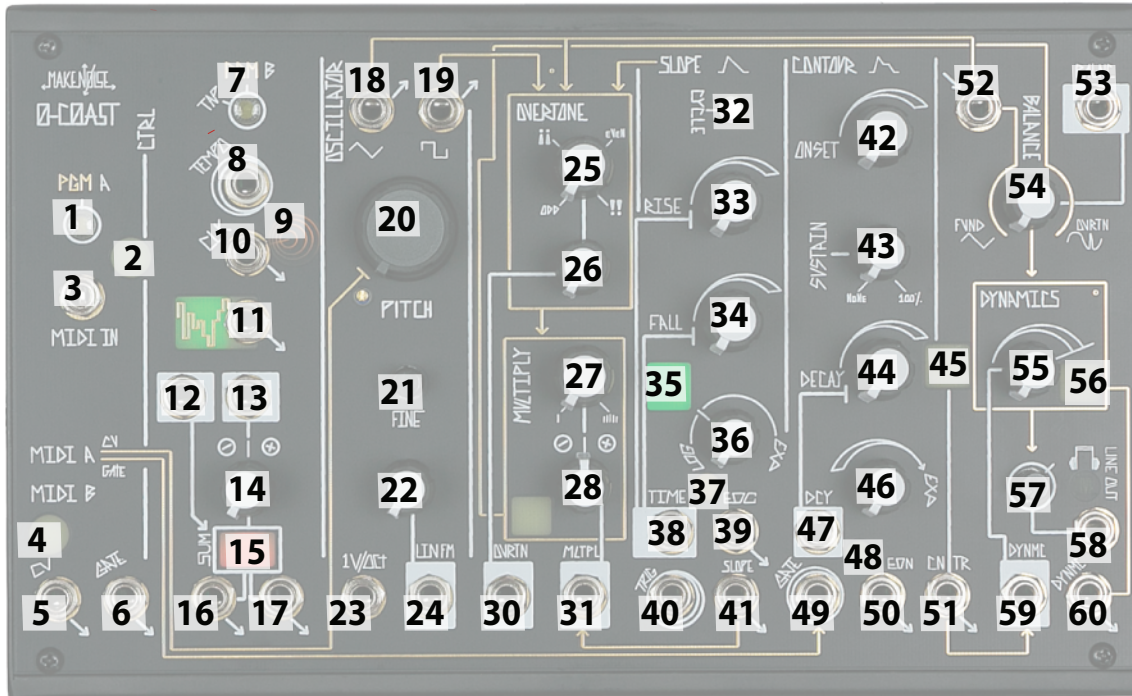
MAKENOISE
0-COAST
CTRL
PGM A
1
2
3
MIDI IN
7
8
9
10
11
12
13
⊖ ⊕
14
15
MIDI A CV GATE
MIDI B
4
CV
5
GATE
6
SUM
16
17
OSCILLATOR
18
19
20
PITCH
21
FINE
22
1V/OCT
23
LIN FM
24
OVERTONE
25
ODD
EVEN
!!
26
MULTIPLY
27
⊖ ⊕
28
OVRTN
30
MLTPL
31
SLOPE
CYCLE
32
RISE
33
FALL
34
35
36
EXP
TIME
37
38
39
TRIG
40
SLOPE
41
CONTOUR
42
ONSET
SUSTAIN
43
NONE
100%
DECAY
44
45
46
EXP
DCY
47
48
GATE
49
EOC
50
CN TR
51
52
BALANCE
53
54
FUND
OVRTN
DYNAMICS
55
56
57
LINE OUT
58
DYNMC
59
60